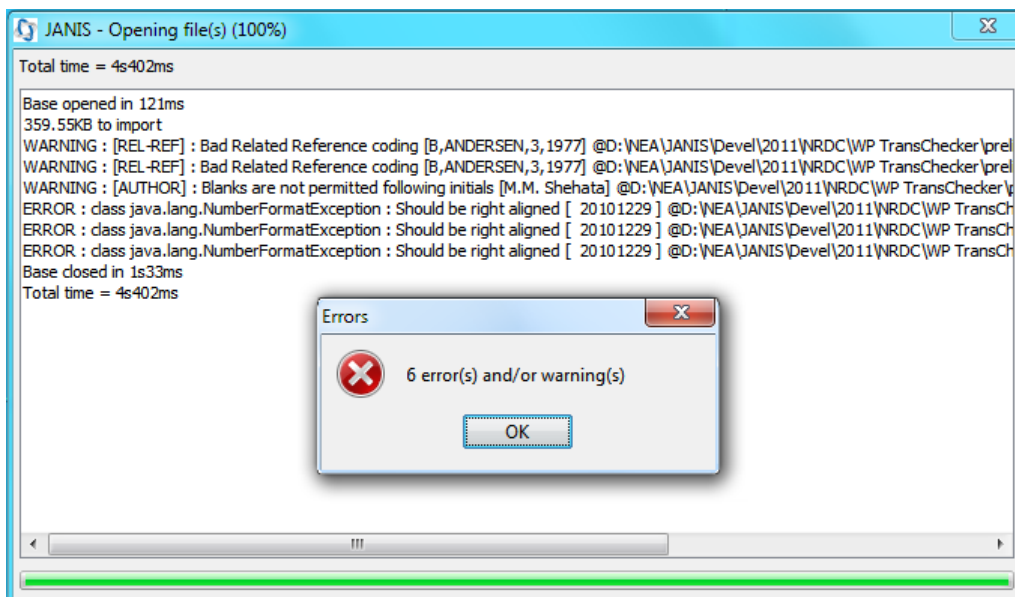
JANIS - Opening file(s) (100%)

Total time = 4s402ms

Base opened in 121ms
359.55KB to import
WARNING : [REL-REF] : Bad Related Reference coding [B,ANDERSEN,3,1977] @D:\NEA\JANIS\Devel\2011\NRDC\WP TransChecker\prel
WARNING : [REL-REF] : Bad Related Reference coding [B,ANDERSEN,3,1977] @D:\NEA\JANIS\Devel\2011\NRDC\WP TransChecker\prel
WARNING : [AUTHOR] : Blanks are not permitted following initials [M.M. Shehata] @D:\NEA\JANIS\Devel\2011\NRDC\WP TransChecker\
ERROR : class java.lang.NumberFormatException : Should be right aligned [ 20101229 ] @D:\NEA\JANIS\Devel\2011\NRDC\WP TransCh
ERROR : class java.lang.NumberFormatException : Should be right aligned [ 20101229 ] @D:\NEA\JANIS\Devel\2011\NRDC\WP TransCh
ERROR : class java.lang.NumberFormatException : Should be right aligned [ 20101229 ] @D:\NEA\JANIS\Devel\2011\NRDC\WP TransCh
Base closed in 1s33ms
Total time = 4s402ms

Errors

6 error(s) and/or warning(s)

OK

III